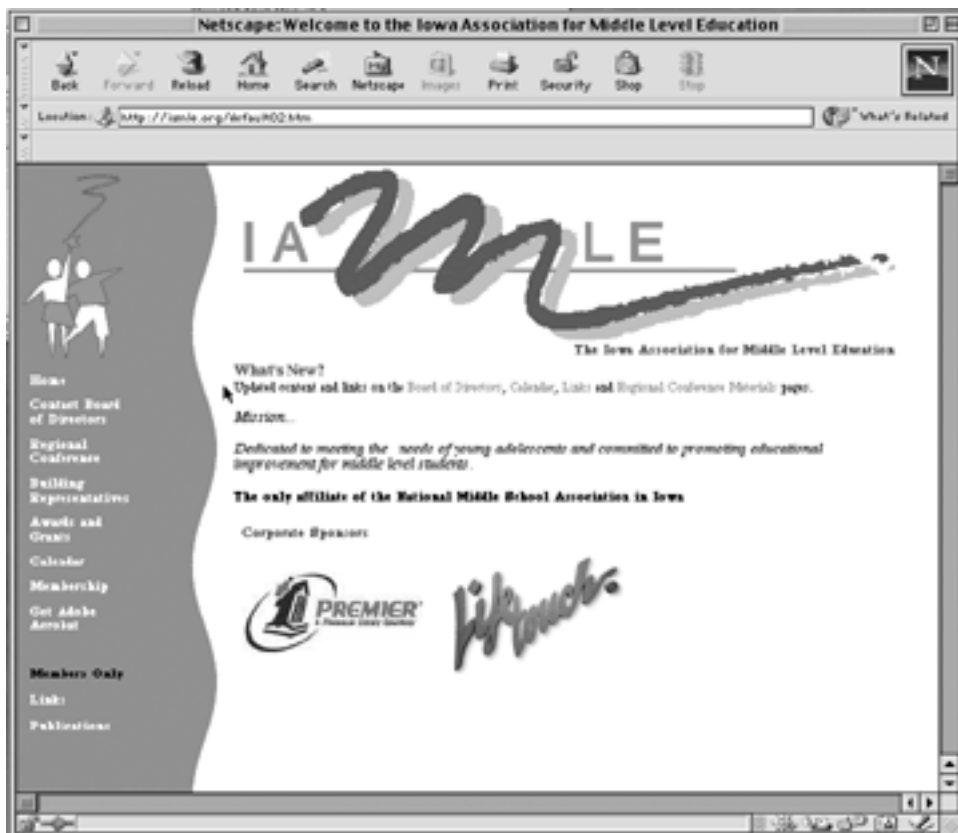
Netscape: Welcome to the Iowa Association for Middle Level Education

Back Forward Reload Home Search Netscape Images Print Security Shop Stop

Location: http://iamle.org/default02.htm

What's Related

Home

Contact Board of Directors

Regional Conference

Building Representatives

Awards and Grants

Calendar

Membership

Get Adobe Acrobat

Members Only

Links

Publications

IA M LE

The Iowa Association for Middle Level Education

What's New?

Updated content and links on the Board of Directors, Calendar, Links and Regional Conference Materials pages.

Mission...

Dedicated to meeting the needs of young adolescents and committed to promoting educational improvement for middle level students.

The only affiliate of the National Middle School Association in Iowa

Corporate Sponsors

PREMIER

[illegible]

lifetouch